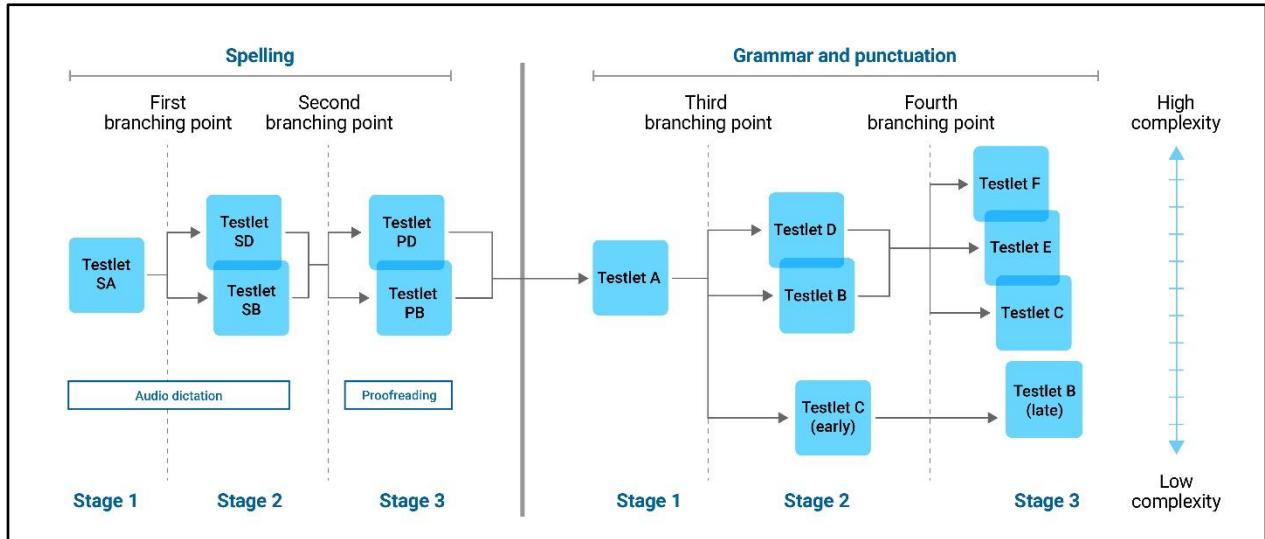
Spelling

First branching point

Second branching point

Testlet SA

Testlet SD

Testlet SB

Testlet PD

Testlet PB

Audio dictation

Proofreading

Stage 1

Stage 2

Stage 3

Grammar and punctuation

Third branching point

Fourth branching point

High complexity

Testlet A

Testlet D

Testlet B

Testlet C (early)

Testlet F

Testlet E

Testlet C

Testlet B (late)

Stage 1

Stage 2

Stage 3

Low complexity